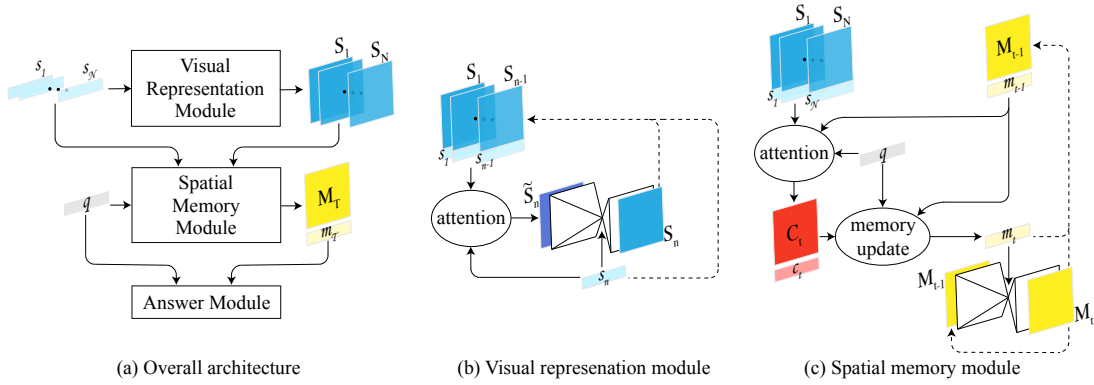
$s_1$ $s_N$

Visual Representation Module

$S_1$ $S_N$

Spatial Memory Module

$q$

$M_T$

$m_T$

Answer Module

(a) Overall architecture

$S_1$ $S_{n-1}$

$s_1$ $s_{n-1}$

attention

$\tilde{S}_n$

$S_n$

$s_n$

(b) Visual represenation module

$S_1$ $S_N$

$s_1$ $s_N$

$M_{t-1}$

$m_{t-1}$

attention

$q$

$C_t$

$c_t$

memory update

$m_t$

$M_{t-1}$

$M_t$

(c) Spatial memory module